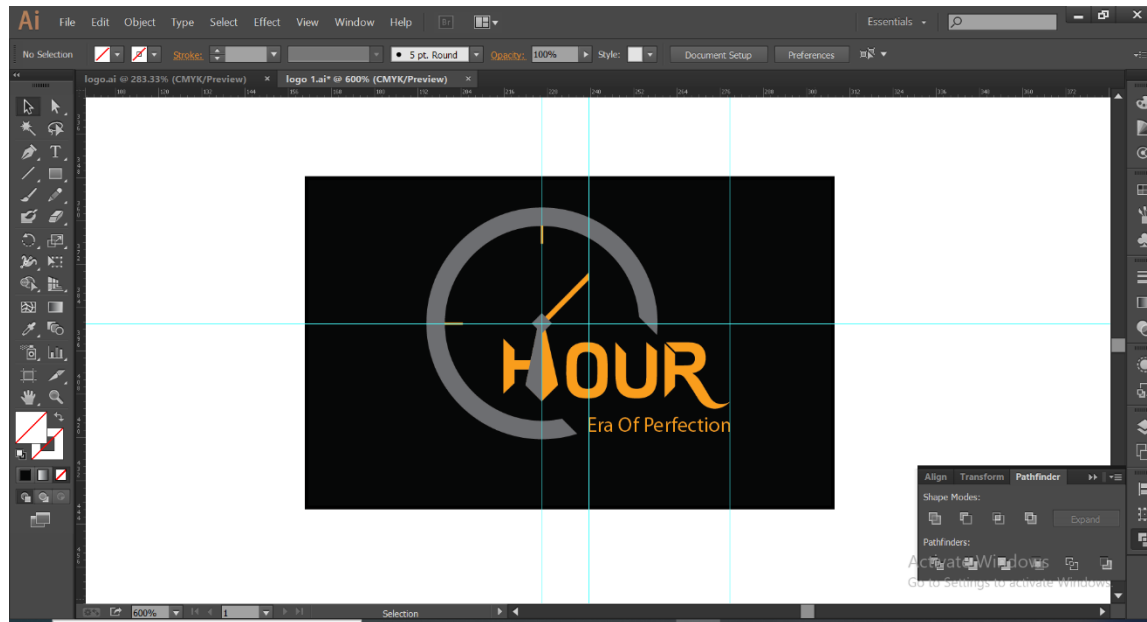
Ai File Edit Object Type Select Effect View Window Help Br

Essentials

No Selection Stroke: 5 pt. Round Opacity: 100% Style: Document Setup Preferences

logo.ai @ 283.33% (CMYK/Preview) × logo 1.ai* @ 600% (CMYK/Preview) ×

HOUR
Era Of Perfection

Align Transform Pathfinder
Shape Modes:
Expand
Pathfinders:

Activate Windows
Go to Settings to activate Windows.

600% 1 Selection